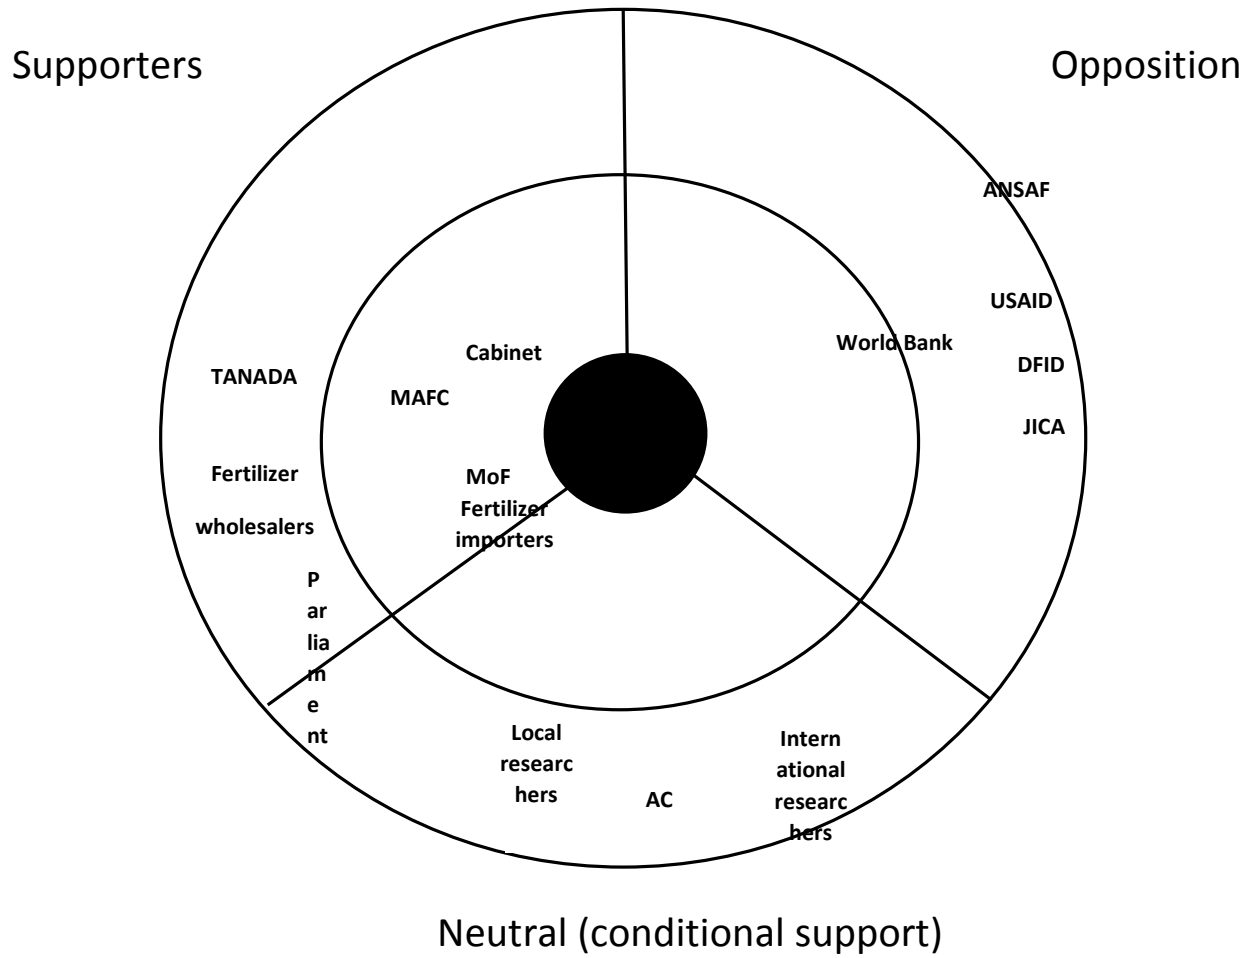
Supporters

Opposition

ANSAF

USAID

World Bank

DFID

JICA

Cabinet

TANADA

MAFC

Fertilizer

wholesalers

MoF

Fertilizer importers

Parliament

Local researchers

AC

International researchers

Neutral (conditional support)